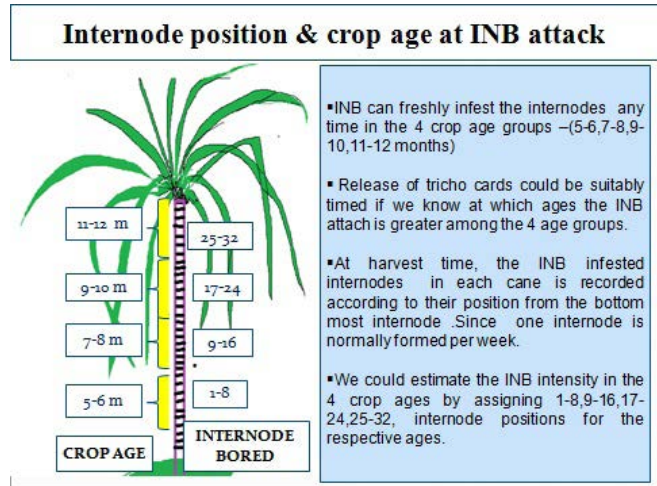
Internode position & crop age at INB attack

11-12 m

9-10 m

7-8 m

5-6 m

25-32

17-24

9-16

1-8

CROP AGE

INTERNODE BORED

▪INB can freshly infest the internodes any time in the 4 crop age groups –(5-6,7-8,9-10,11-12 months)

▪ Release of tricho cards could be suitably timed if we know at which ages the INB attach is greater among the 4 age groups.

▪At harvest time, the INB infested internodes in each cane is recorded according to their position from the bottom most internode .Since one internode is normally formed per week.

▪We could estimate the INB intensity in the 4 crop ages by assigning 1-8,9-16,17-24,25-32, internode positions for the respective ages.